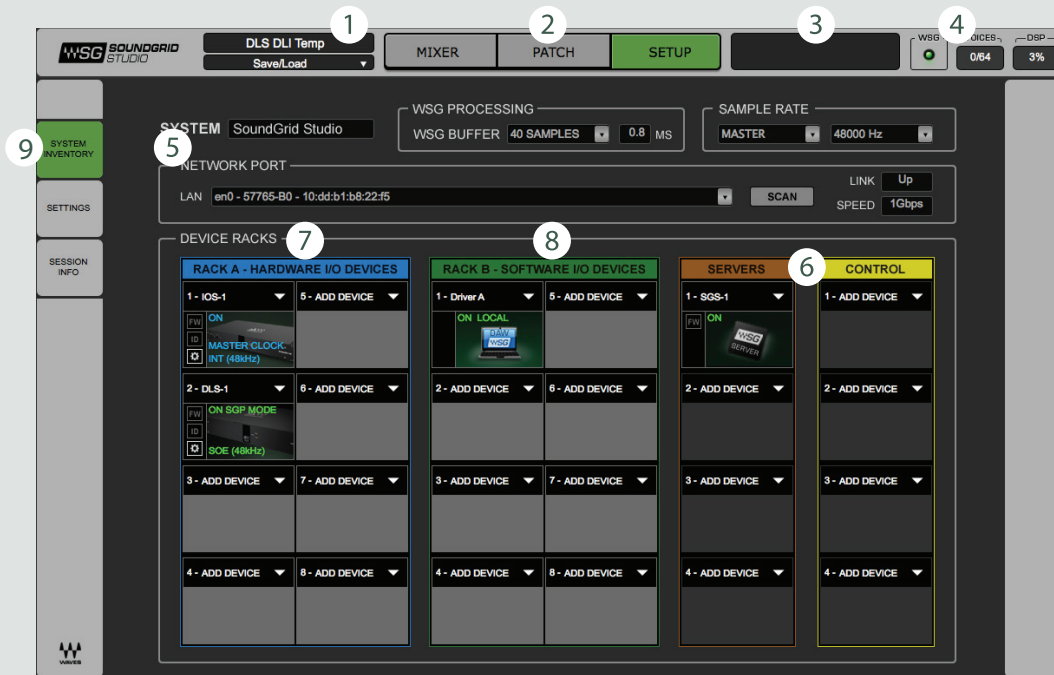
WSG SOUNDGRID STUDIO

DLS DLI Temp
Save/Load

1

MIXER PATCH SETUP

2

3

4

WSG VOICES 0/64 DSP 3%

SYSTEM INVENTORY

9

SETTINGS

SESSION INFO

SYSTEM SoundGrid Studio

5

WSG PROCESSING
WSG BUFFER 40 SAMPLES 0.8 MS

SAMPLE RATE
MASTER 48000 Hz

NETWORK PORT
LAN en0 - 57765-B0 - 10:dd:b1:b8:22:f5 SCAN
LINK Up
SPEED 1Gbps

DEVICE RACKS

7

8

6

| RACK A - HARDWARE I/O DEVICES | | RACK B - SOFTWARE I/O DEVICES | | SERVERS | CONTROL |
|---|---|---|---|---|---|
| 1 - IOS-1 FW ID ON MASTER CLOCK INT (48kHz) | 5 - ADD DEVICE | 1 - Driver A ON LOCAL DAW WSG | 5 - ADD DEVICE | 1 - SGS-1 FW ON WSG SERVER | 1 - ADD DEVICE |
| 2 - DLS-1 FW ID ON SGP MODE SOE (48kHz) | 6 - ADD DEVICE | 2 - ADD DEVICE | 6 - ADD DEVICE | 2 - ADD DEVICE | 2 - ADD DEVICE |
| 3 - ADD DEVICE | 7 - ADD DEVICE | 3 - ADD DEVICE | 7 - ADD DEVICE | 3 - ADD DEVICE | 3 - ADD DEVICE |
| 4 - ADD DEVICE | 8 - ADD DEVICE | 4 - ADD DEVICE | 8 - ADD DEVICE | 4 - ADD DEVICE | 4 - ADD DEVICE |

WAVES